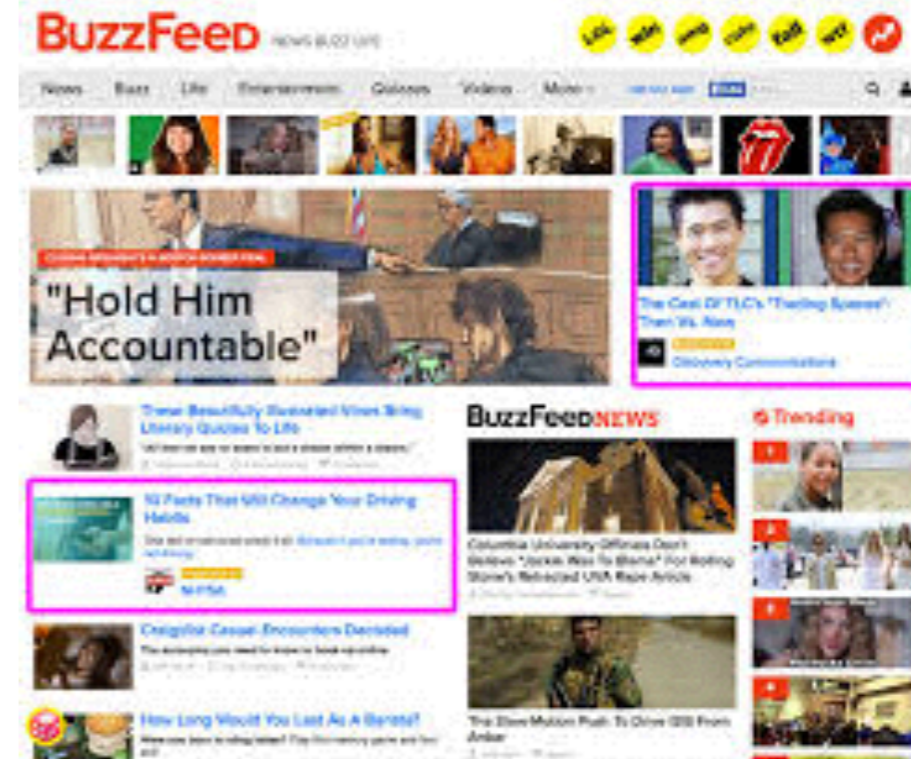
BuzzFeed NEWS BUZZ LIFE

LOL WIN OMG CUTE FAIL WTF

News Buzz Life Entertainment Quizzes Videos More

CLOSING ARGUMENTS IN BOSTON BOMBER TRIAL

"Hold Him Accountable"

The Cast Of TLC's "Trading Spaces" Then Vs. Now

Discovery Communications

These Beautifully Illustrated Vines Bring Literary Quotes To Life

10 Facts That Will Change Your Driving Habits

NHTSA

Craigslist Casual Encounters Decoded

How Long Would You Last As A Barista?

BuzzFeed NEWS

Columbia University Officials Don't Believe "Jackie Was To Blame" For Rolling Stone's Retracted UVA Rape Article

The Slow-Motion Push To Drive ISIS From Anbar

Trending